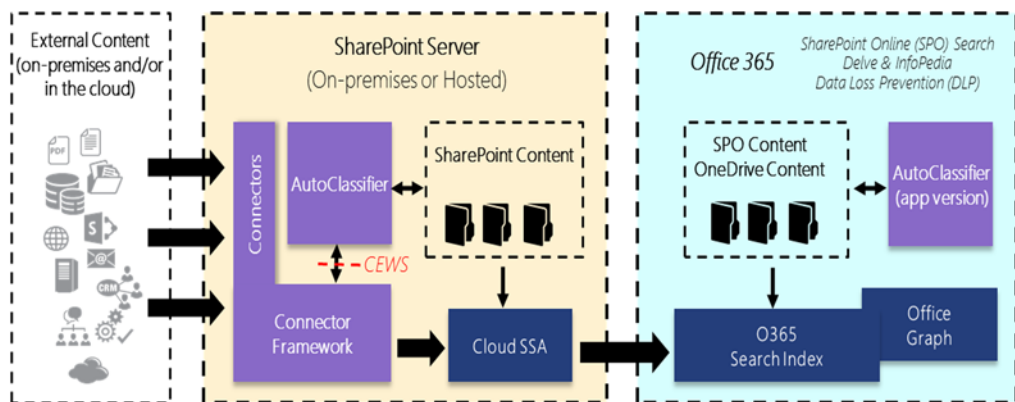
External Content (on-premises and/or in the cloud)

PDF

CRM

SharePoint Server
(On-premises or Hosted)

Connectors

AutoClassifier

SharePoint Content

CEWS

Connector Framework

Cloud SSA

Office 365

SharePoint Online (SPO) Search
Delve & InfoPedia
Data Loss Prevention (DLP)

SPO Content
OneDrive Content

AutoClassifier (app version)

O365 Search Index

Office Graph